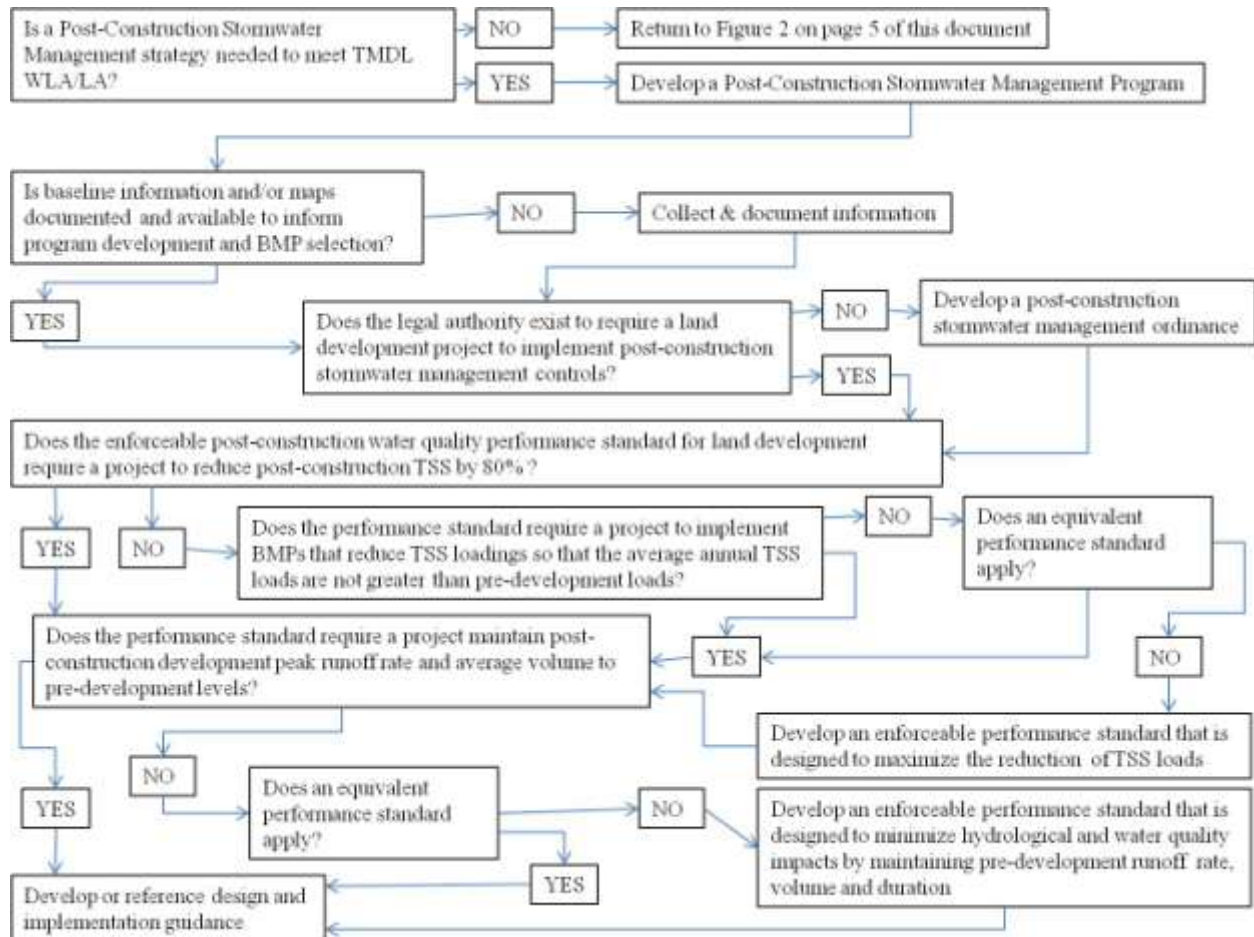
Is a Post-Construction Stormwater Management strategy needed to meet TMDL WLA/LA?

NO

Return to Figure 2 on page 5 of this document

YES

Develop a Post-Construction Stormwater Management Program

Is baseline information and/or maps documented and available to inform program development and BMP selection?

NO

Collect & document information

YES

Does the legal authority exist to require a land development project to implement post-construction stormwater management controls?

NO

Develop a post-construction stormwater management ordinance

YES

Does the enforceable post-construction water quality performance standard for land development require a project to reduce post-construction TSS by 80% ?

YES

NO

Does the performance standard require a project to implement BMPs that reduce TSS loadings so that the average annual TSS loads are not greater than pre-development loads?

NO

Does an equivalent performance standard apply?

Does the performance standard require a project maintain post-construction development peak runoff rate and average volume to pre-development levels?

YES

NO

Develop an enforceable performance standard that is designed to maximize the reduction of TSS loads

NO

YES

Does an equivalent performance standard apply?

NO

Develop an enforceable performance standard that is designed to minimize hydrological and water quality impacts by maintaining pre-development runoff rate, volume and duration

YES

Develop or reference design and implementation guidance